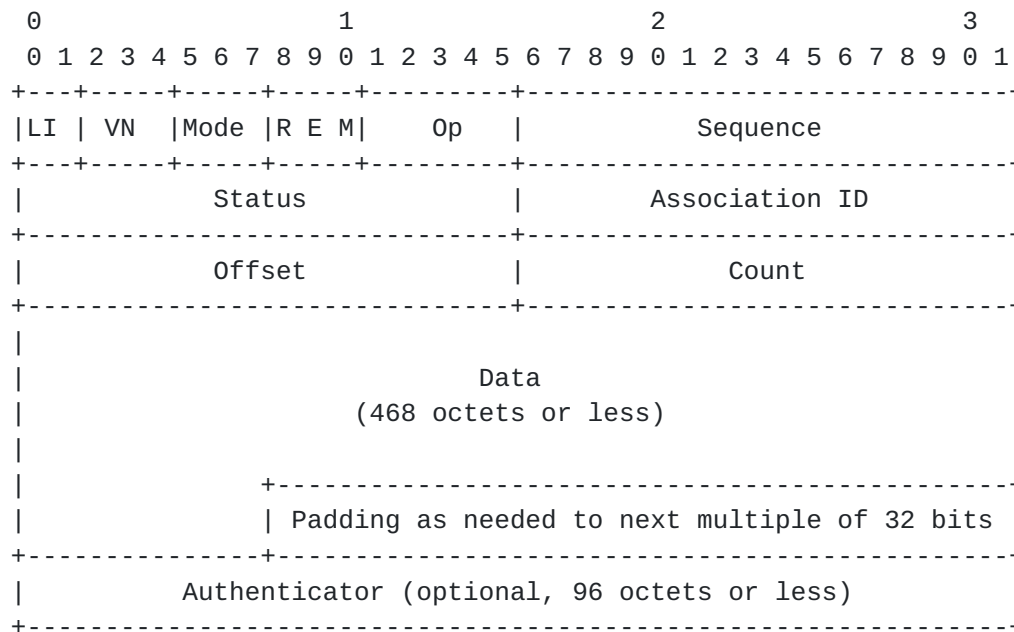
0                   1                   2                   3
0 1 2 3 4 5 6 7 8 9 0 1 2 3 4 5 6 7 8 9 0 1 2 3 4 5 6 7 8 9 0 1
+---+-----+-----+-----+---------+-------------------------------
|LI | VN  |Mode |R E M|    Op   |           Sequence
+---+-----+-----+-----+---------+-------------------------------
|            Status             |         Association ID
+-------------------------------+-------------------------------
|            Offset             |             Count
+-------------------------------+-------------------------------
|
|                             Data
|                    (468 octets or less)
|
|               +-----------------------------------------------
|               | Padding as needed to next multiple of 32 bits
+---------------+-----------------------------------------------
|        Authenticator (optional, 96 octets or less)
+---------------------------------------------------------------